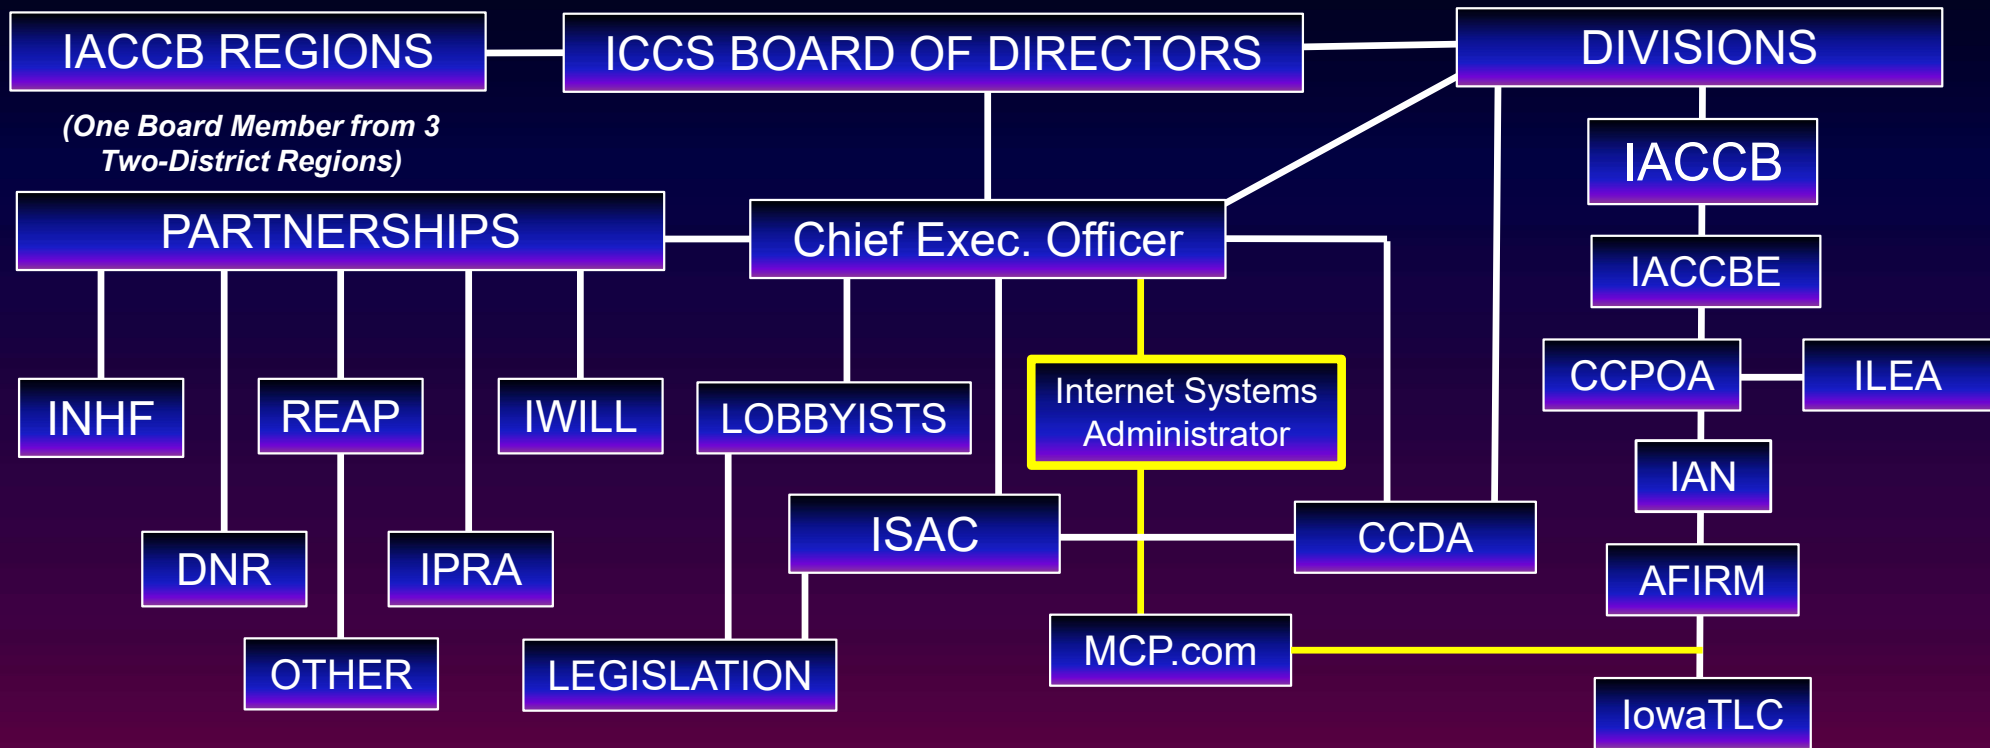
IACCB REGIONS

ICCS BOARD OF DIRECTORS

DIVISIONS

(One Board Member from 3 Two-District Regions)

IACCB

PARTNERSHIPS

Chief Exec. Officer

IACCBE

CCPOA

ILEA

INHF

REAP

IWILL

LOBBYISTS

Internet Systems Administrator

IAN

ISAC

CCDA

DNR

IPRA

AFIRM

MCP.com

OTHER

LEGISLATION

IowaTLC